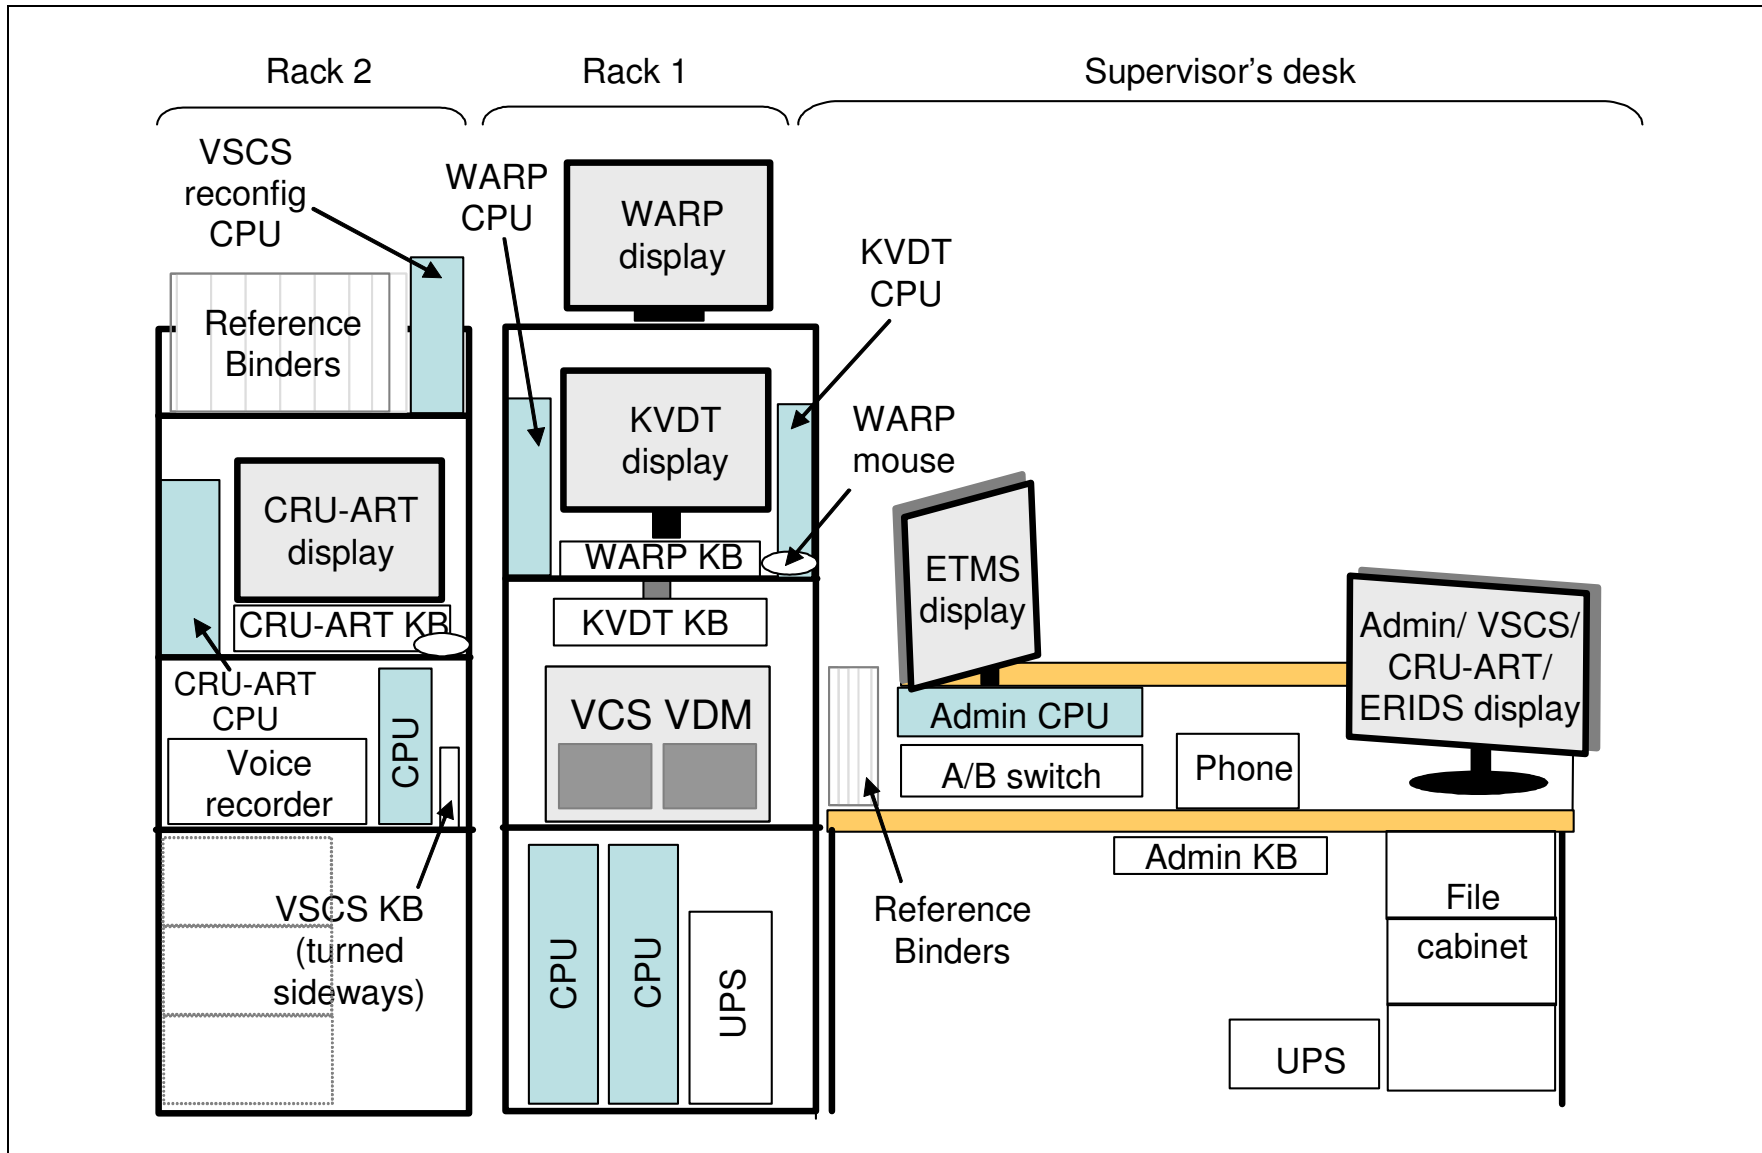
Rack 2

Rack 1

Supervisor's desk

VSCS reconfig CPU

Reference Binders

CRU-ART display

CRU-ART KB

CRU-ART CPU

CPU

Voice recorder

VSCS KB (turned sideways)

WARP CPU

WARP display

KVDT display

WARP KB

KVDT KB

VCS VDM

CPU

CPU

UPS

KVDT CPU

WARP mouse

ETMS display

Admin CPU

A/B switch

Phone

Admin/ VSCS/ CRU-ART/ ERIDS display

Admin KB

Reference Binders

File cabinet

UPS